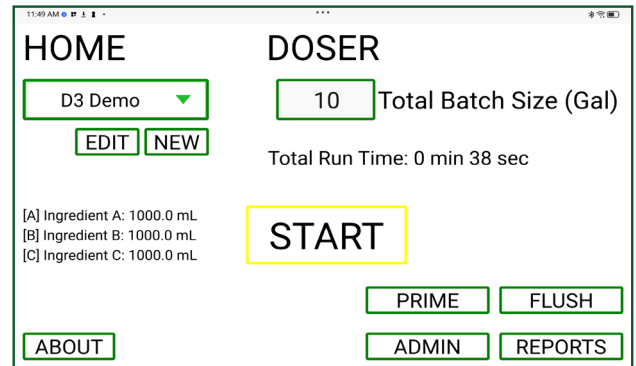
11:49 AM

HOME

DOSER

D3 Demo

10

Total Batch Size (Gal)

EDIT

NEW

Total Run Time: 0 min 38 sec

[A] Ingredient A: 1000.0 mL
[B] Ingredient B: 1000.0 mL
[C] Ingredient C: 1000.0 mL

START

PRIME

FLUSH

ABOUT

ADMIN

REPORTS